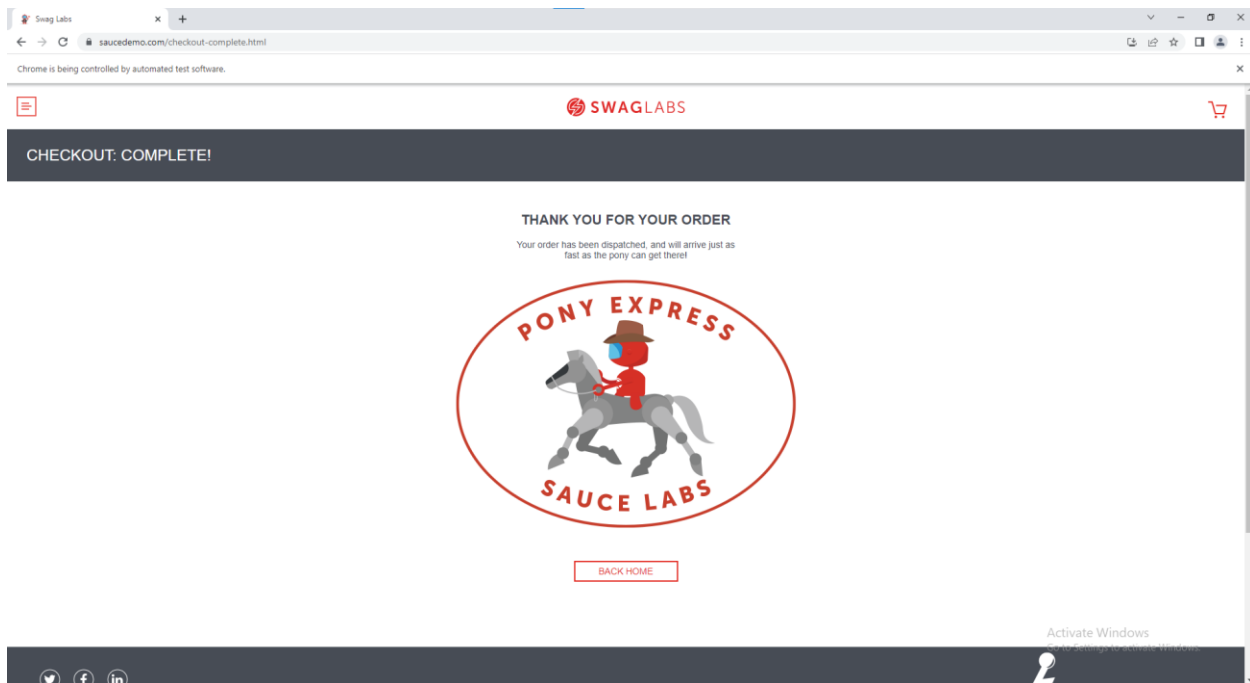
Swag Labs

saucedemo.com/checkout-complete.html

Chrome is being controlled by automated test software.

SWAGLABS

CHECKOUT: COMPLETE!

THANK YOU FOR YOUR ORDER

Your order has been dispatched, and will arrive just as fast as the pony can get there!

PONY EXPRESS

SAUCE LABS

BACK HOME

Activate Windows
Go to Settings to activate Windows.